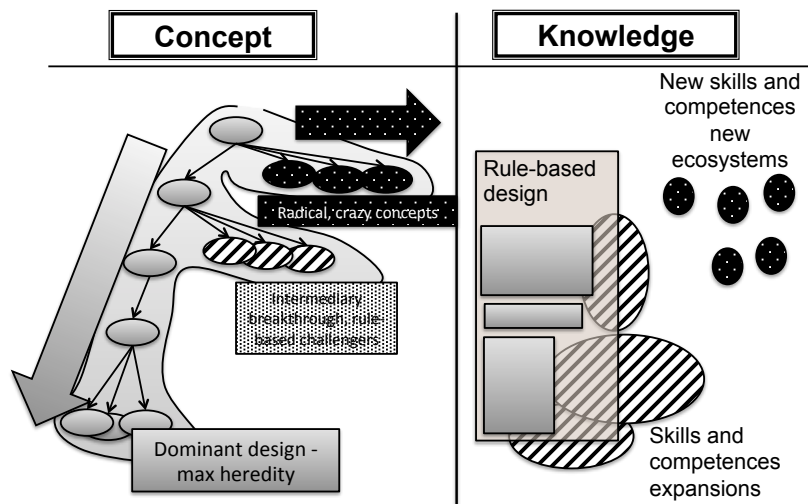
Concept

Knowledge

New skills and competences new ecosystems

Rule-based design

Radical, crazy concepts

Intermediary breakthrough, rule-based challengers

Dominant design - max heredity

Skills and competences expansions